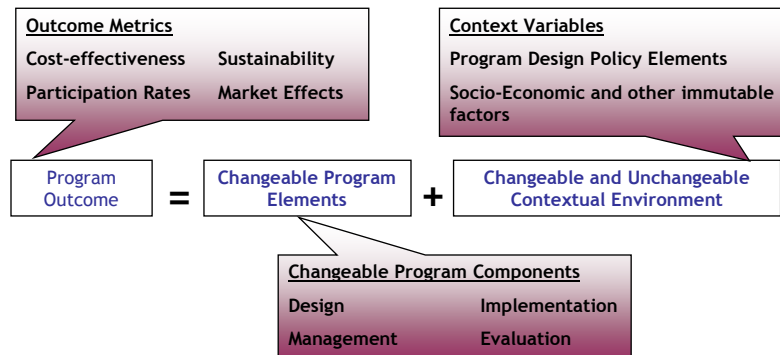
Outcome Metrics

Cost-effectiveness Sustainability

Participation Rates Market Effects

Context Variables

Program Design Policy Elements

Socio-Economic and other immutable factors

Program Outcome = Changeable Program Elements + Changeable and Unchangeable Contextual Environment

Changeable Program Components

Design Implementation

Management Evaluation